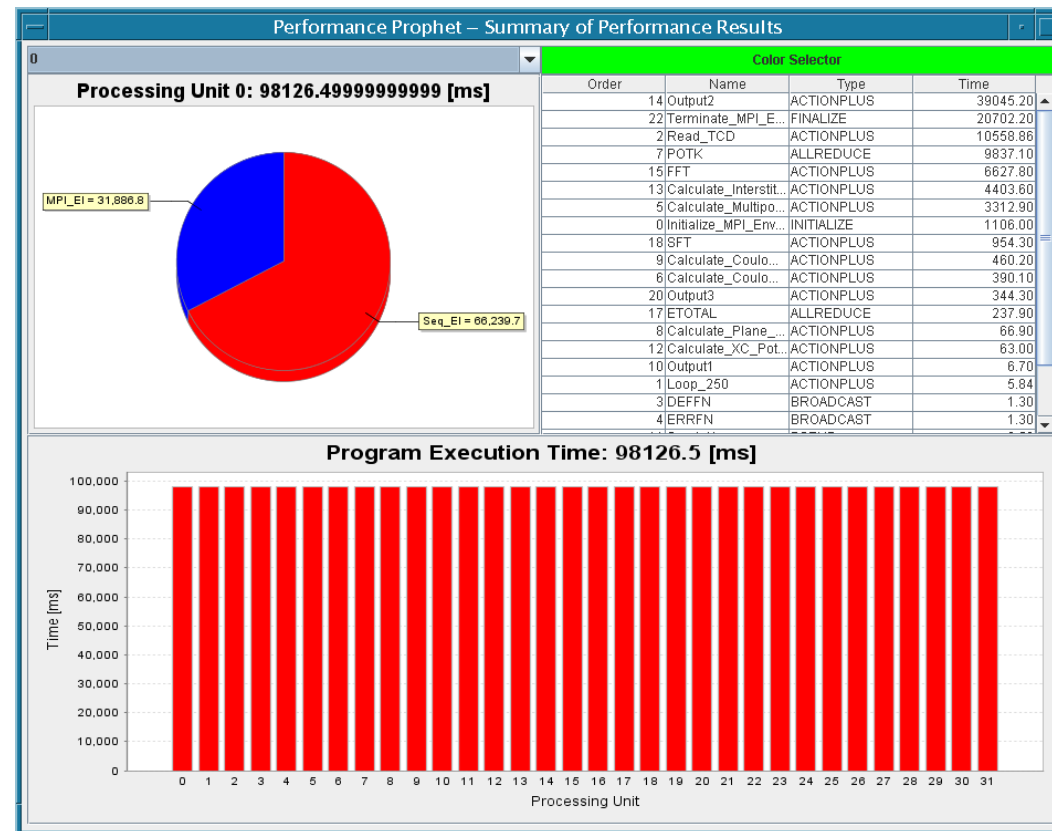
Performance Prophet – Summary of Performance Results

0

Color Selector

Processing Unit 0: 98126.49999999999 [ms]

MPI_El = 31,886.8

Seq_El = 66,239.7

| Order | Name | Type | Time |
|---|---|---|---|
| 14 | Output2 | ACTIONPLUS | 39045.20 |
| 22 | Terminate_MPI_E... | FINALIZE | 20702.20 |
| 2 | Read_TCD | ACTIONPLUS | 10558.86 |
| 7 | POTK | ALLREDUCE | 9837.10 |
| 15 | FFT | ACTIONPLUS | 6627.80 |
| 13 | Calculate_Interstit... | ACTIONPLUS | 4403.60 |
| 5 | Calculate_Multipo... | ACTIONPLUS | 3312.90 |
| 0 | Initialize_MPI_Env... | INITIALIZE | 1106.00 |
| 18 | SFT | ACTIONPLUS | 954.30 |
| 9 | Calculate_Coulo... | ACTIONPLUS | 460.20 |
| 6 | Calculate_Coulo... | ACTIONPLUS | 390.10 |
| 20 | Output3 | ACTIONPLUS | 344.30 |
| 17 | ETOTAL | ALLREDUCE | 237.90 |
| 8 | Calculate_Plane_... | ACTIONPLUS | 66.90 |
| 12 | Calculate_XC_Pot... | ACTIONPLUS | 63.00 |
| 10 | Output1 | ACTIONPLUS | 6.70 |
| 1 | Loop_250 | ACTIONPLUS | 5.84 |
| 3 | DEFFN | BROADCAST | 1.30 |
| 4 | ERRFN | BROADCAST | 1.30 |

Program Execution Time: 98126.5 [ms]

100,000
90,000
80,000
70,000
60,000
50,000
40,000
30,000
20,000
10,000
0

Time [ms]

0 1 2 3 4 5 6 7 8 9 10 11 12 13 14 15 16 17 18 19 20 21 22 23 24 25 26 27 28 29 30 31

Processing Unit